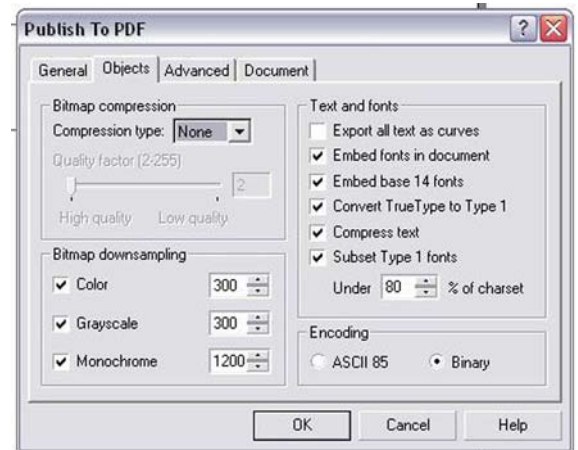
Publish To PDF

General Objects Advanced Document

Bitmap compression
Compression type: None
Quality factor (2-255)
2
High quality Low quality

Bitmap downsampling
Color 300
Grayscale 300
Monochrome 1200

Text and fonts
Export all text as curves
Embed fonts in document
Embed base 14 fonts
Convert TrueType to Type 1
Compress text
Subset Type 1 fonts
Under 80 % of charset

Encoding
ASCII 85 Binary

OK Cancel Help